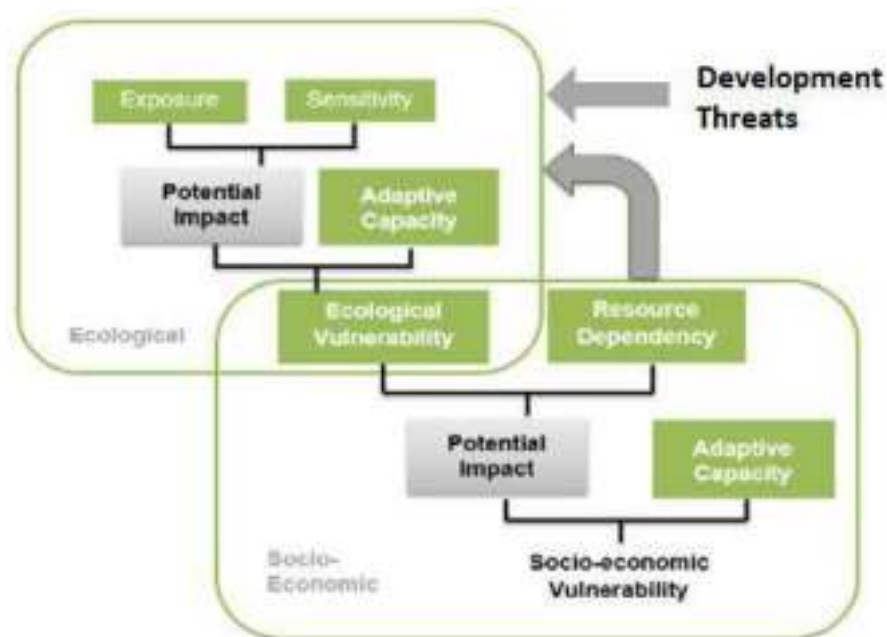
Development Threats

Exposure

Sensitivity

Potential Impact

Adaptive Capacity

Ecological

Ecological Vulnerability

Resource Dependency

Potential Impact

Adaptive Capacity

Socio-Economic

Socio-economic Vulnerability